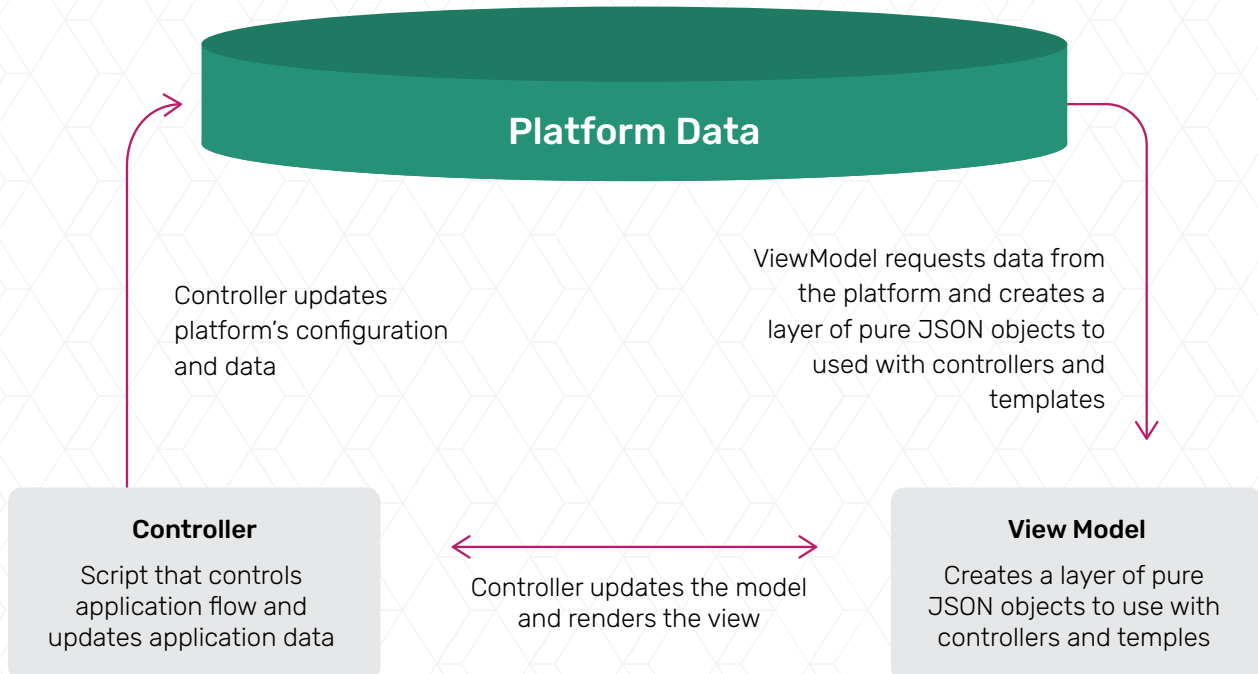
Platform Data

Controller updates platform’s configuration and data

ViewModel requests data from the platform and creates a layer of pure JSON objects to used with controllers and templates

Controller

Script that controls application flow and updates application data

Controller updates the model and renders the view

View Model

Creates a layer of pure JSON objects to use with controllers and temples